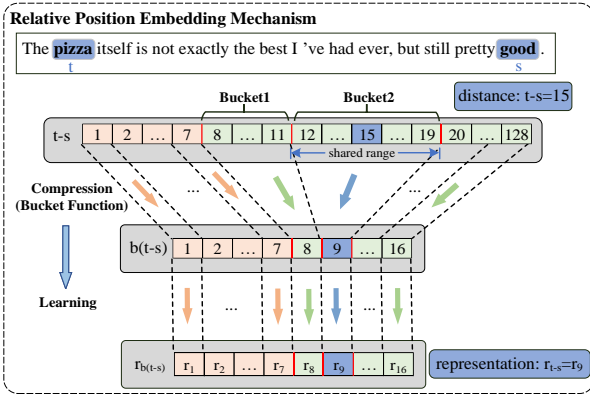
Relative Position Embedding Mechanism

The pizza itself is not exactly the best I 've had ever, but still pretty good .
t s

Bucket1 Bucket2

distance: t-s=15

| t-s | 1 | 2 | … | 7 | 8 | … | 11 | 12 | … | 15 | … | 19 | 20 | … | 128 |
|---|---|---|---|---|---|---|---|---|---|---|---|---|---|---|---|

shared range

Compression (Bucket Function)

…

…

| b(t-s) | 1 | 2 | … | 7 | 8 | 9 | … | 16 |
|---|---|---|---|---|---|---|---|---|

Learning

…

…

| $r_{b(t-s)}$ | $r_1$ | $r_2$ | … | $r_7$ | $r_8$ | $r_9$ | … | $r_{16}$ |
|---|---|---|---|---|---|---|---|---|

representation: $r_{t-s}=r_9$